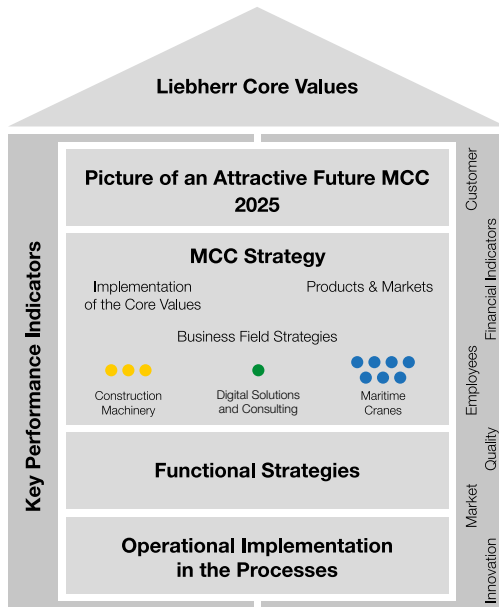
Liebherr Core Values

Key Performance Indicators

Picture of an Attractive Future MCC 2025

MCC Strategy

Implementation of the Core Values

Products & Markets

Business Field Strategies

Construction Machinery

Digital Solutions and Consulting

Maritime Cranes

Functional Strategies

Operational Implementation in the Processes

Customer

Financial Indicators

Employees

Quality

Market

Innovation